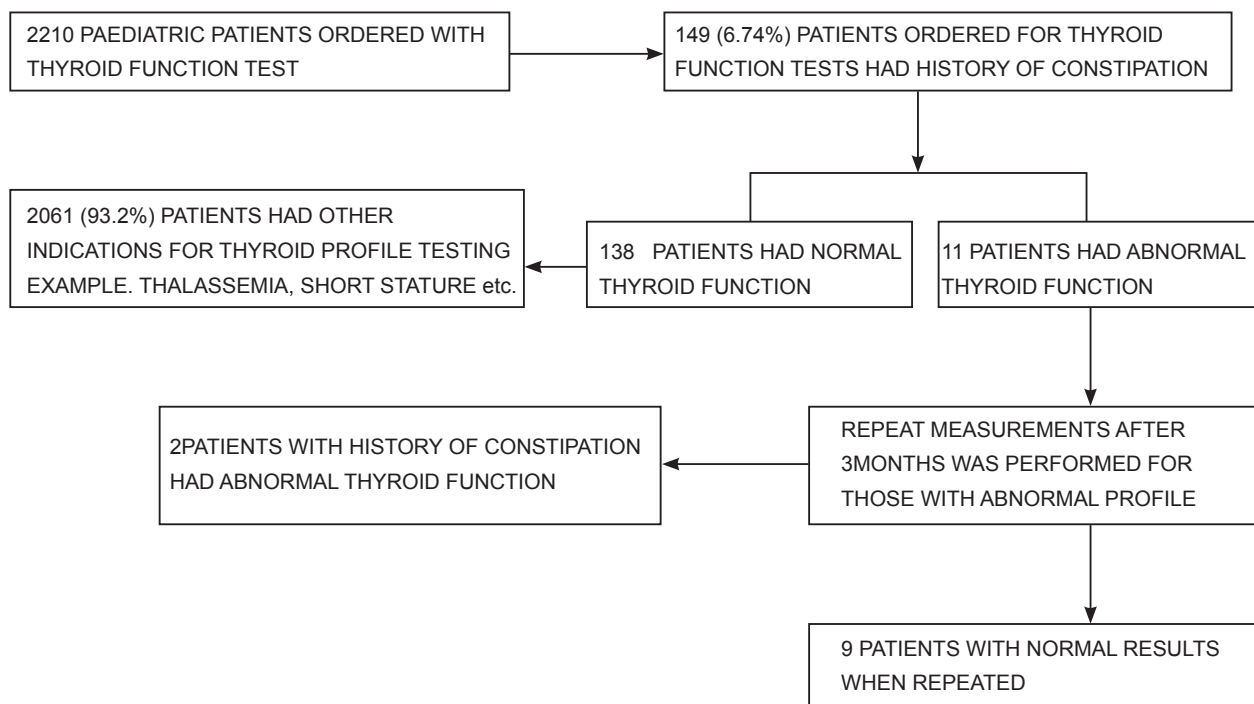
2210 PAEDIATRIC PATIENTS ORDERED WITH THYROID FUNCTION TEST

149 (6.74%) PATIENTS ORDERED FOR THYROID FUNCTION TESTS HAD HISTORY OF CONSTIPATION

2061 (93.2%) PATIENTS HAD OTHER INDICATIONS FOR THYROID PROFILE TESTING EXAMPLE. THALASSEMIA, SHORT STATURE etc.

138 PATIENTS HAD NORMAL THYROID FUNCTION

11 PATIENTS HAD ABNORMAL THYROID FUNCTION

2PATIENTS WITH HISTORY OF CONSTIPATION HAD ABNORMAL THYROID FUNCTION

REPEAT MEASUREMENTS AFTER 3MONTHS WAS PERFORMED FOR THOSE WITH ABNORMAL PROFILE

9 PATIENTS WITH NORMAL RESULTS WHEN REPEATED